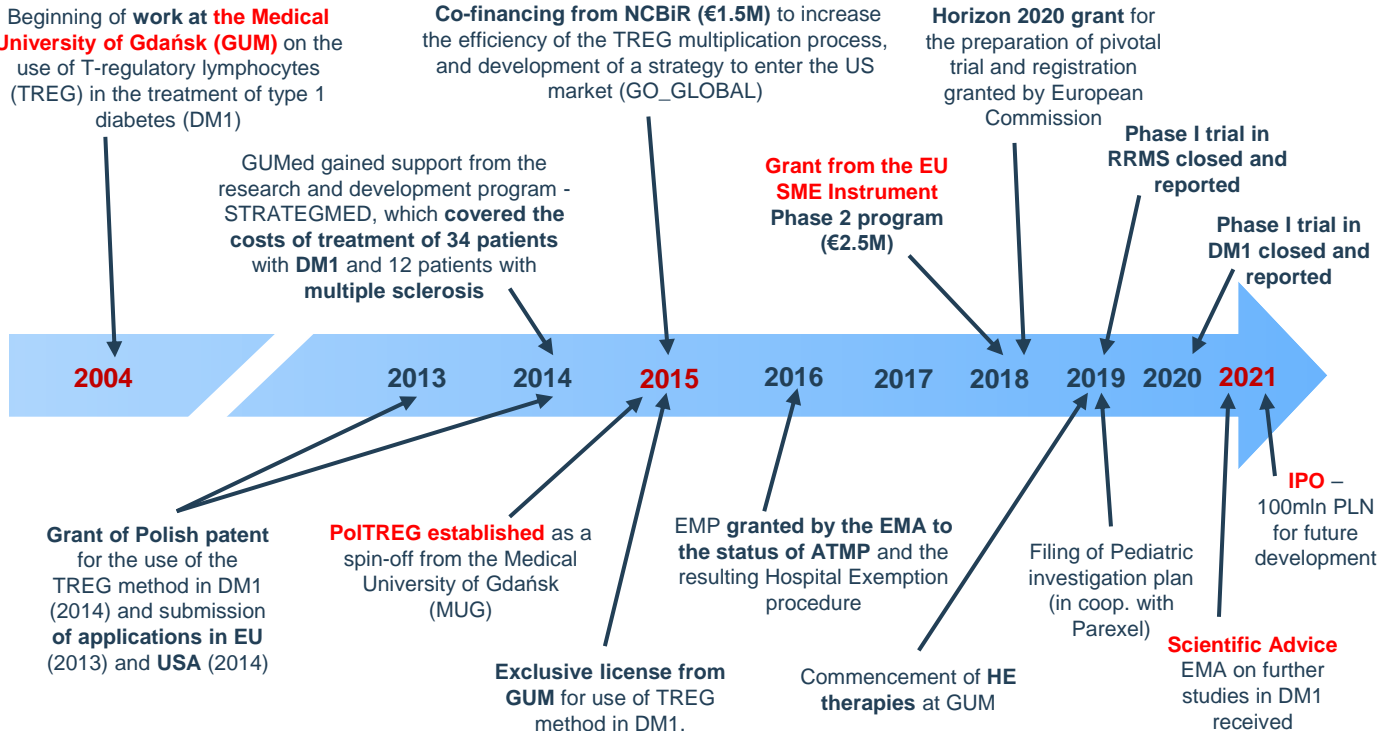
Beginning of work at the Medical University of Gdańsk (GUM) on the use of T-regulatory lymphocytes (TREG) in the treatment of type 1 diabetes (DM1)

GUMed gained support from the research and development program - STRATEGMED, which covered the costs of treatment of 34 patients with DM1 and 12 patients with multiple sclerosis

Co-financing from NCBiR (€1.5M) to increase the efficiency of the TREG multiplication process, and development of a strategy to enter the US market (GO_GLOBAL)

Grant from the EU SME Instrument Phase 2 program (€2.5M)

Horizon 2020 grant for the preparation of pivotal trial and registration granted by European Commission

Phase I trial in RRMS closed and reported

Phase I trial in DM1 closed and reported

2004

2013

2014

2015

2016

2017

2018

2019

2020

2021

Grant of Polish patent for the use of the TREG method in DM1 (2014) and submission of applications in EU (2013) and USA (2014)

PolTREG established as a spin-off from the Medical University of Gdańsk (MUG)

Exclusive license from GUM for use of TREG method in DM1.

EMP granted by the EMA to the status of ATMP and the resulting Hospital Exemption procedure

Commencement of HE therapies at GUM

Filing of Pediatric investigation plan (in coop. with Parexel)

Scientific Advice EMA on further studies in DM1 received

IPO – 100mln PLN for future development